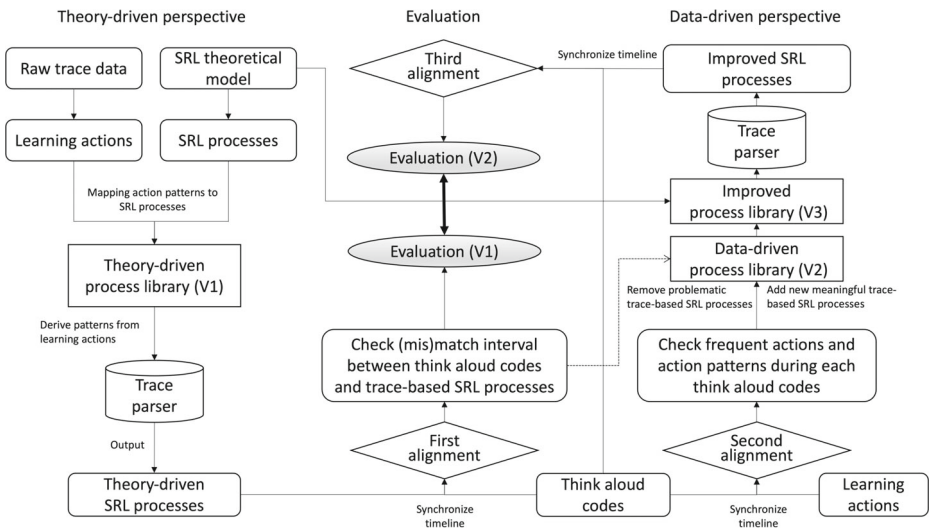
Theory-driven perspective

Evaluation

Data-driven perspective

Raw trace data

SRL theoretical model

Learning actions

SRL processes

Mapping action patterns to SRL processes

Theory-driven process library (V1)

Derive patterns from learning actions

Trace parser

Output

Theory-driven SRL processes

Third alignment

Synchronize timeline

Evaluation (V2)

Evaluation (V1)

Check (mis)match interval between think aloud codes and trace-based SRL processes

First alignment

Synchronize timeline

Think aloud codes

Improved SRL processes

Trace parser

Improved process library (V3)

Data-driven process library (V2)

Remove problematic trace-based SRL processes

Add new meaningful trace-based SRL processes

Check frequent actions and action patterns during each think aloud codes

Second alignment

Synchronize timeline

Learning actions